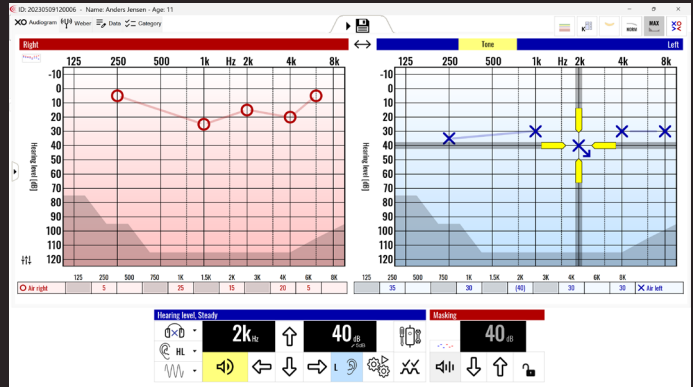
ID: 20230509120006 · Name: Anders Jensen · Age: 11

Audiogram Weber Data Category

K MAX

Right

Tone

Left

125 250 500 1k Hz 2k 4k 8k

-10 0 10 20 30 40 50 60 70 80 90 100 110 120

Hearing level (dB)

125 250 500 1k Hz 2k 4k 8k

-10 0 10 20 30 40 50 60 70 80 90 100 110 120

Hearing level (dB)

| 125 | 250 | 500 | 750 | 1K | 1.5K | 2K | 3K | 4K | 6K | 8K |
|---|---|---|---|---|---|---|---|---|---|---|
| Air right | 5 | | | 25 | | 15 | | 20 | 5 | |

| 125 | 250 | 500 | 750 | 1K | 1.5K | 2K | 3K | 4K | 6K | 8K |
|---|---|---|---|---|---|---|---|---|---|---|
| | 35 | | | 30 | | (40) | | 30 | | 30 Air left |

Hearing level, Steady

2k Hz

40 dB

HL

L

Masking

40 dB